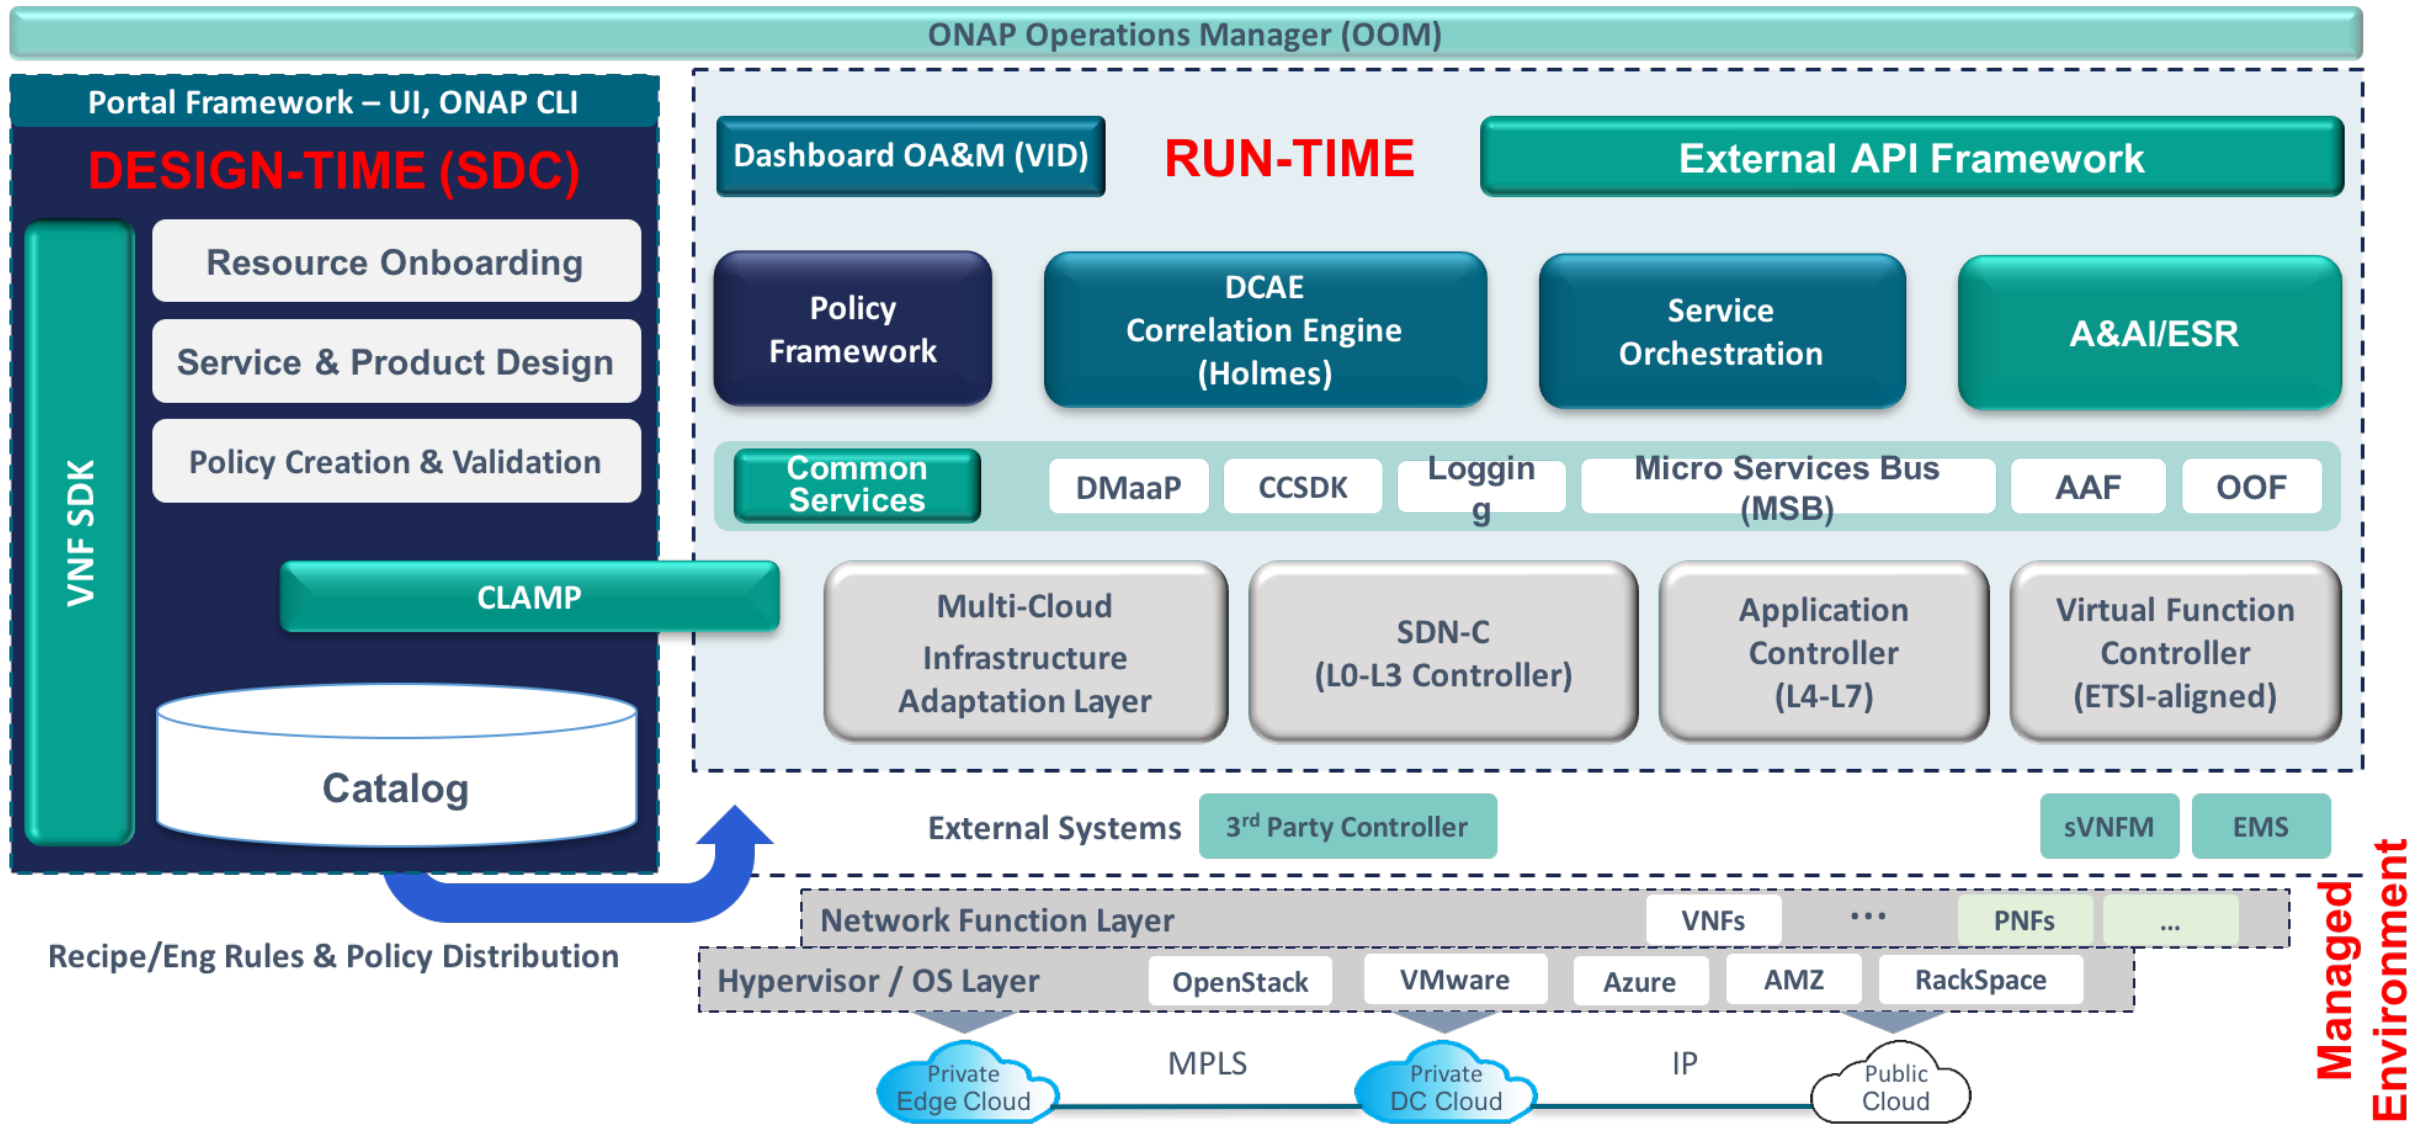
ONAP Operations Manager (OOM)

Portal Framework – UI, ONAP CLI

DESIGN-TIME (SDC)

VNF SDK

Resource Onboarding

Service & Product Design

Policy Creation & Validation

CLAMP

Catalog

Recipe/Eng Rules & Policy Distribution

Dashboard OA&M (VID)

RUN-TIME

External API Framework

Policy Framework

DCAE Correlation Engine (Holmes)

Service Orchestration

A&AI/ESR

Common Services

DMaaP

CCSDK

Logging

Micro Services Bus (MSB)

AAF

OOF

Multi-Cloud Infrastructure Adaptation Layer

SDN-C (L0-L3 Controller)

Application Controller (L4-L7)

Virtual Function Controller (ETSI-aligned)

External Systems

3$^{rd}$ Party Controller

sVNFM

EMS

Network Function Layer

VNFs

...

PNFs

...

Hypervisor / OS Layer

OpenStack

VMware

Azure

AMZ

RackSpace

Private Edge Cloud

MPLS

Private DC Cloud

IP

Public Cloud

Managed Environment